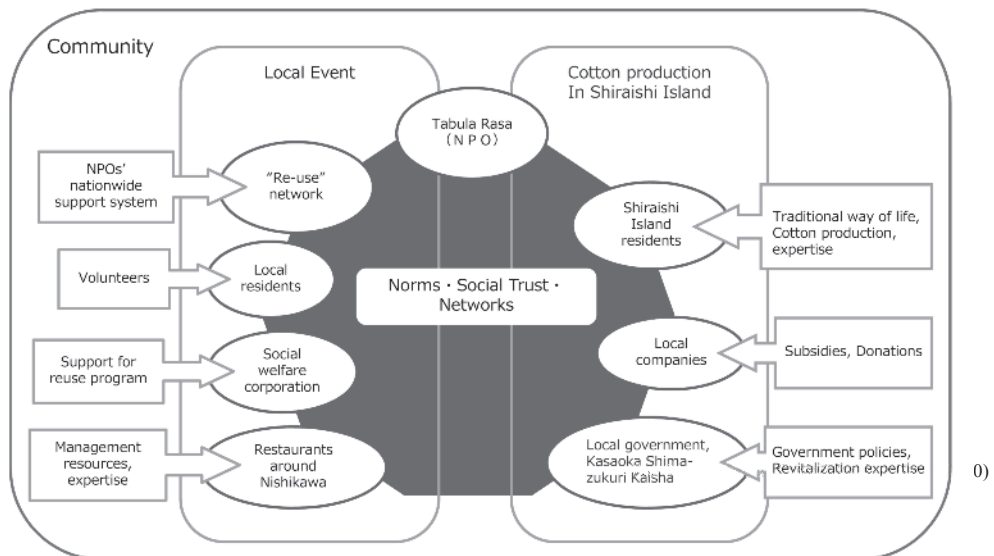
Community

Local Event

Cotton production In Shiraishi Island

Tabula Rasa (NPO)

NPOs' nationwide support system

"Re-use" network

Shiraishi Island residents

Traditional way of life, Cotton production, expertise

Volunteers

Local residents

Norms · Social Trust · Networks

Support for reuse program

Social welfare corporation

Local companies

Subsidies, Donations

Management resources, expertise

Restaurants around Nishikawa

Local government, Kasaoka Shima-zukuri Kaisha

Government policies, Revitalization expertise

0)